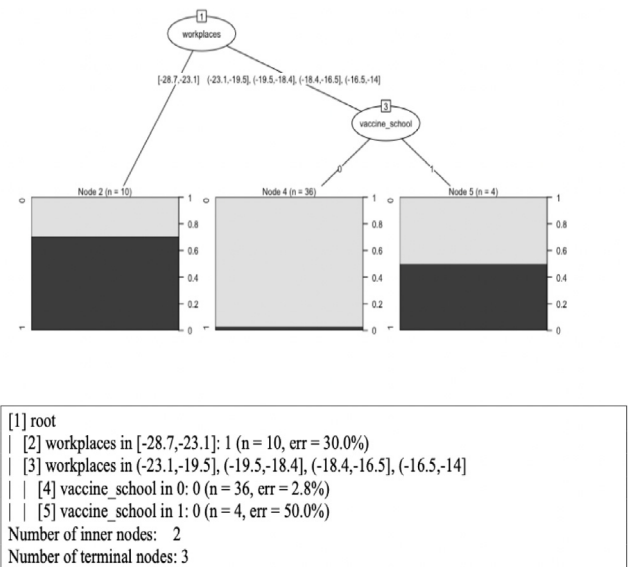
1
workplaces
[-28.7,-23.1]
(-23.1,-19.5], (-19.5,-18.4], (-18.4,-16.5], (-16.5,-14]
3
vaccine_school
0
1
Node 2 (n = 10)
0
1
1
0.8
0.6
0.4
0.2
0
Node 4 (n = 36)
0
1
1
0.8
0.6
0.4
0.2
0
Node 5 (n = 4)
0
1
1
0.8
0.6
0.4
0.2
0

[1] root
| [2] workplaces in [-28.7,-23.1]: 1 (n = 10, err = 30.0%)
| [3] workplaces in (-23.1,-19.5], (-19.5,-18.4], (-18.4,-16.5], (-16.5,-14]
| | [4] vaccine_school in 0: 0 (n = 36, err = 2.8%)
| | [5] vaccine_school in 1: 0 (n = 4, err = 50.0%)
Number of inner nodes: 2
Number of terminal nodes: 3